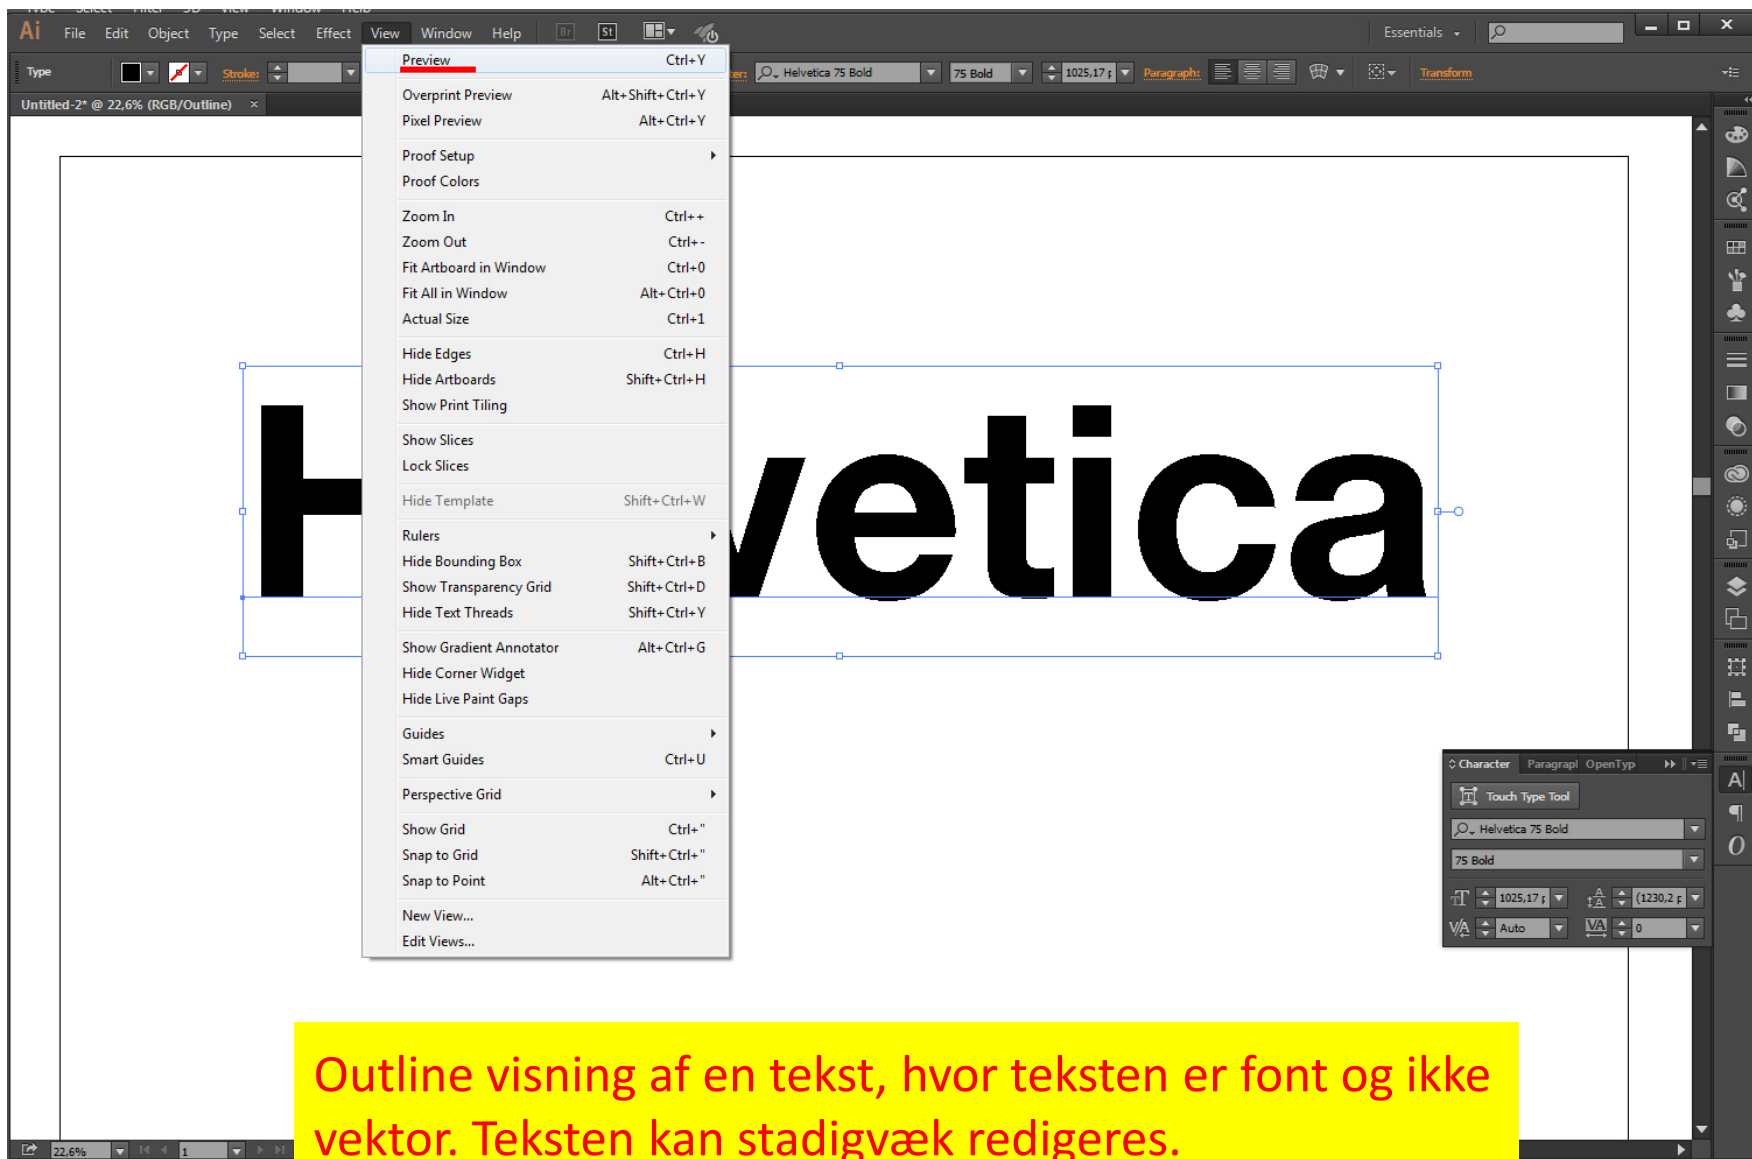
Ai File Edit Object Type Select Effect View Window Help

Essentials

Type

Stroke:

Helvetica 75 Bold

75 Bold

1025,17

Paragraph:

Transform

Untitled-2* @ 22,6% (RGB/Outline) ×

| | |
|---|---|
| Preview | Ctrl+Y |
| Overprint Preview | Alt+Shift+Ctrl+Y |
| Pixel Preview | Alt+Ctrl+Y |
| Proof Setup | |
| Proof Colors | |
| Zoom In | Ctrl++ |
| Zoom Out | Ctrl+- |
| Fit Artboard in Window | Ctrl+0 |
| Fit All in Window | Alt+Ctrl+0 |
| Actual Size | Ctrl+1 |
| Hide Edges | Ctrl+H |
| Hide Artboards | Shift+Ctrl+H |
| Show Print Tiling | |
| Show Slices | |
| Lock Slices | |
| Hide Template | Shift+Ctrl+W |
| Rulers | |
| Hide Bounding Box | Shift+Ctrl+B |
| Show Transparency Grid | Shift+Ctrl+D |
| Hide Text Threads | Shift+Ctrl+Y |
| Show Gradient Annotator | Alt+Ctrl+G |
| Hide Corner Widget | |
| Hide Live Paint Gaps | |
| Guides | |
| Smart Guides | Ctrl+U |
| Perspective Grid | |
| Show Grid | Ctrl+" |
| Snap to Grid | Shift+Ctrl+" |
| Snap to Point | Alt+Ctrl+" |
| New View... | |
| Edit Views... | |

H vetica

Character Paragrapl OpenTyp

Touch Type Tool

Helvetica 75 Bold

75 Bold

1025,17

(1230,2

Auto

0

22,6%

1

Outline visning af en tekst, hvor teksten er font og ikke vektor. Teksten kan stadigvæk redigeres.